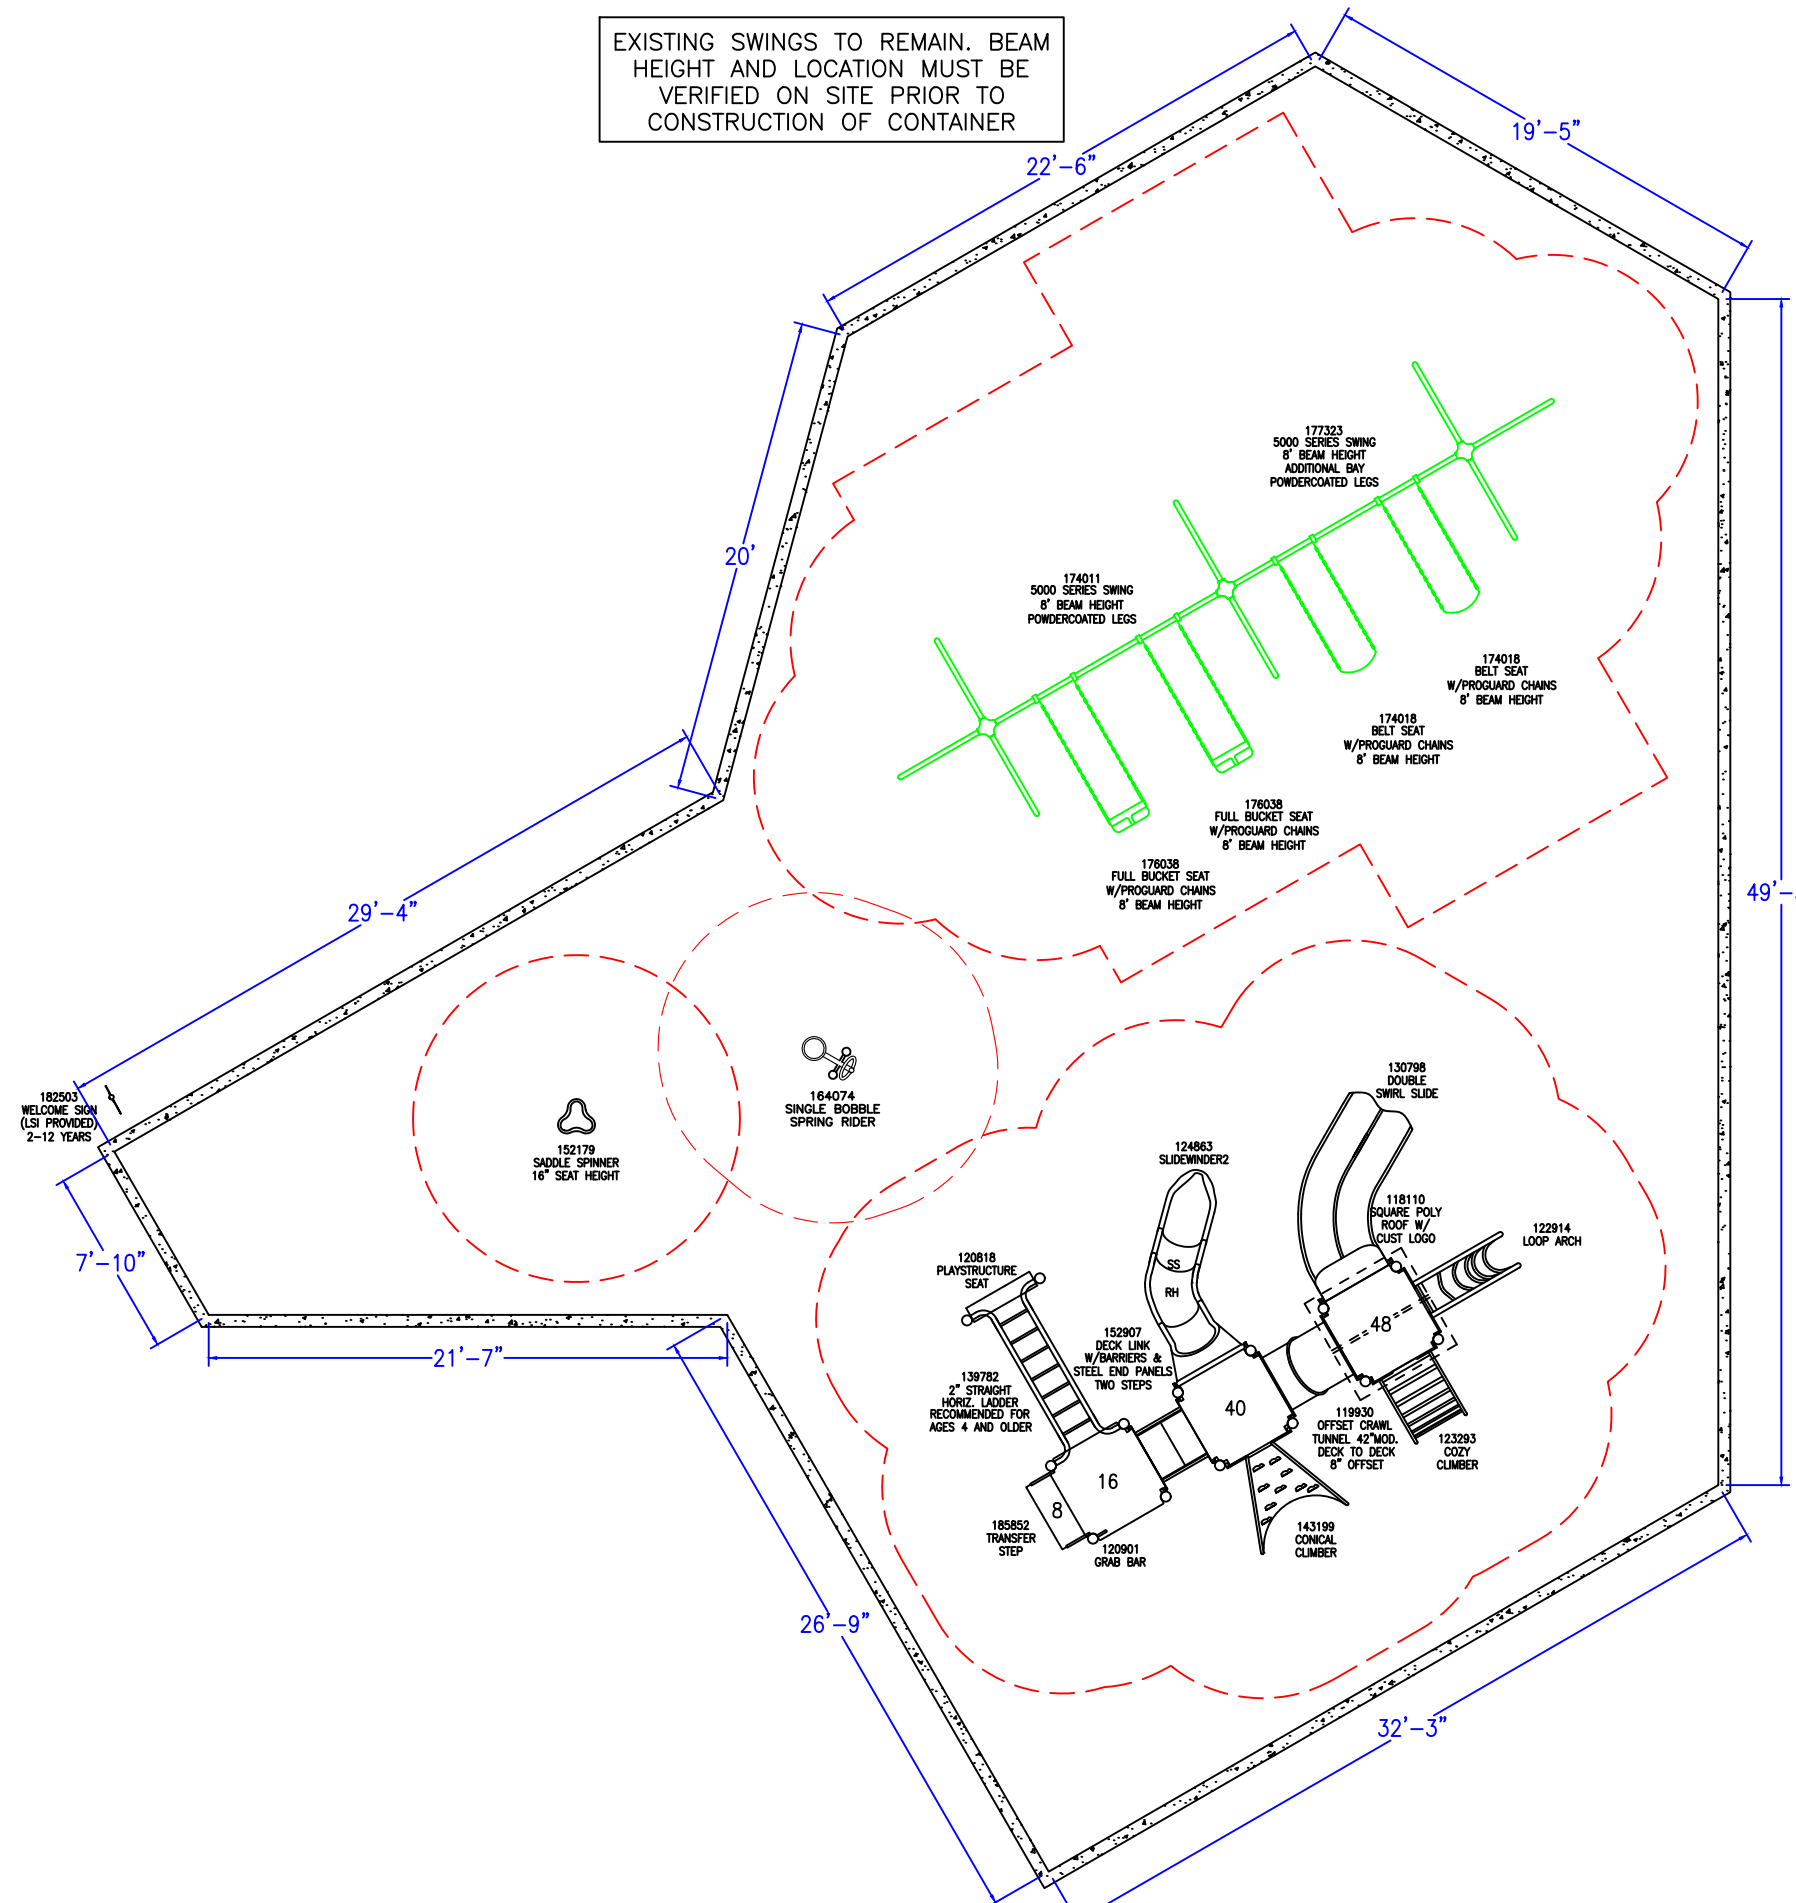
EXISTING SWINGS TO REMAIN. BEAM HEIGHT AND LOCATION MUST BE VERIFIED ON SITE PRIOR TO CONSTRUCTION OF CONTAINER

22'-6"

19'-5"

20'

49'-

29'-4"

177323
5000 SERIES SWING
8' BEAM HEIGHT
ADDITIONAL BAY
POWDERCOATED LEGS

174011
5000 SERIES SWING
8' BEAM HEIGHT
POWDERCOATED LEGS

174018
BELT SEAT
W/PROGUARD CHAINS
8' BEAM HEIGHT

174018
BELT SEAT
W/PROGUARD CHAINS
8' BEAM HEIGHT

176038
FULL BUCKET SEAT
W/PROGUARD CHAINS
8' BEAM HEIGHT

176038
FULL BUCKET SEAT
W/PROGUARD CHAINS
8' BEAM HEIGHT

182503
WELCOME SIGN
(LSI PROVIDED)
2-12 YEARS

164074
SINGLE BOBBLE
SPRING RIDER

152179
SADDLE SPINNER
16" SEAT HEIGHT

7'-10"

21'-7"

130798
DOUBLE
SWIRL SLIDE

124863
SLIDEWINDER2

SS

RH

118110
SQUARE POLY
ROOF W/
CUST LOGO

122914
LOOP ARCH

120818
PLAYSTRUCTURE
SEAT

48

152907
DECK LINK
W/BARRIERS &
STEEL END PANELS
TWO STEPS

139782
2" STRAIGHT
HORIZ. LADDER
RECOMMENDED FOR
AGES 4 AND OLDER

40

119930
OFFSET CRAWL
TUNNEL 42"MOD.
DECK TO DECK
8" OFFSET

123293
COZY
CLIMBER

16

8

185852
TRANSFER
STEP

120901
GRAB BAR

143199
CONICAL
CLIMBER

26'-9"

32'-3"